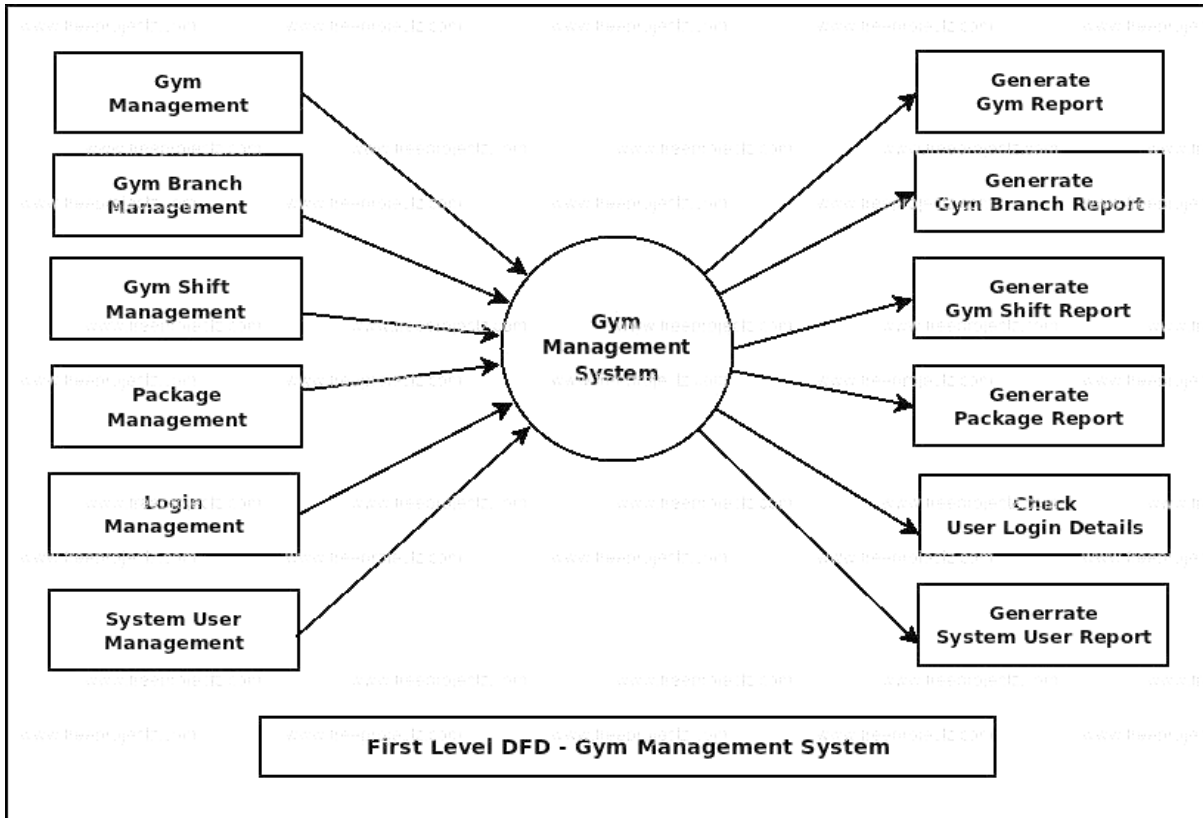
Gym Management

Gym Branch Management

Gym Shift Management

Package Management

Login Management

System User Management

Gym Management System

Generate Gym Report

Generrate Gym Branch Report

Generate Gym Shift Report

Generate Package Report

Check User Login Details

Generrate System User Report

First Level DFD - Gym Management System